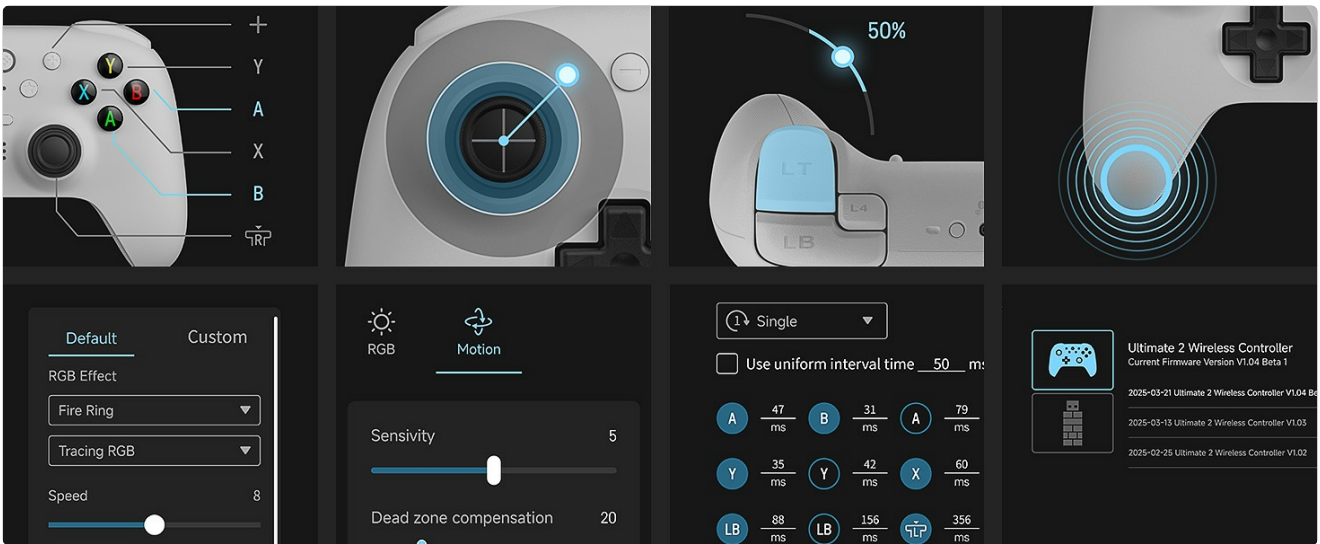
+
Y
A
X
B

50%

LT
L4
LB

Default
Custom
RGB Effect
Fire Ring
Tracing RGB
Speed
8

RGB
Motion
Sensivity
5
Dead zone compensation
20

Single
Use uniform interval time 50 ms

A 47 ms
B 31 ms
A 79 ms
Y 35 ms
Y 42 ms
X 60 ms
LB 88 ms
LB 156 ms
356 ms

Ultimate 2 Wireless Controller
Current Firmware Version V1.04 Beta 1
2025-03-21 Ultimate 2 Wireless Controller V1.04 Be
2025-03-13 Ultimate 2 Wireless Controller V1.03
2025-02-25 Ultimate 2 Wireless Controller V1.02